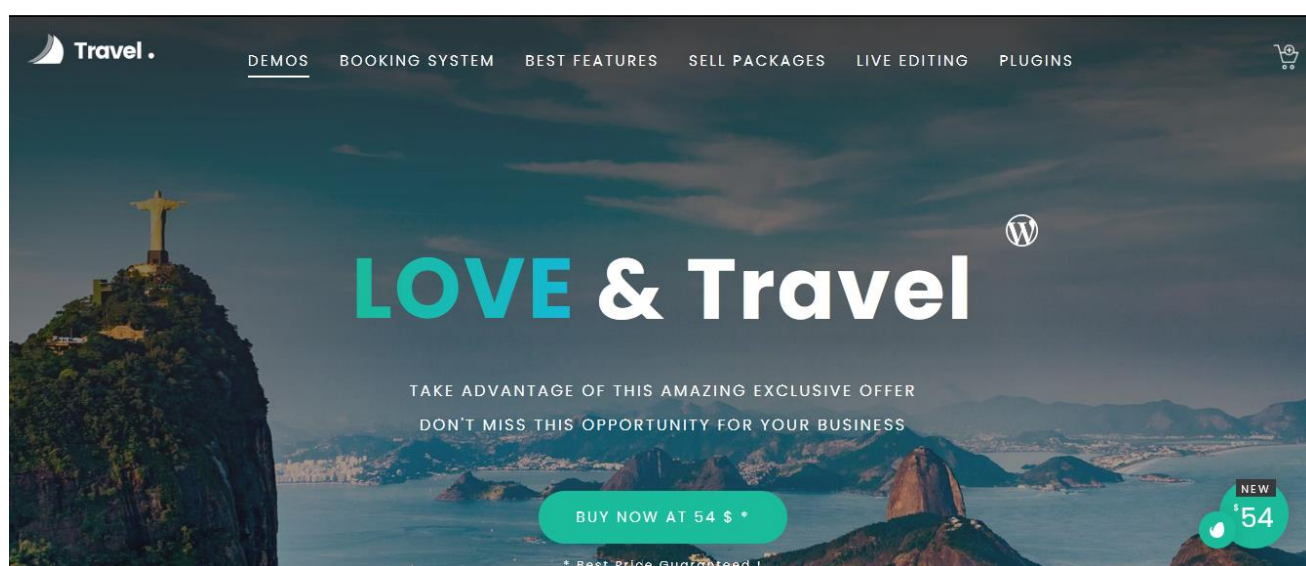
Travel.

DEMOS BOOKING SYSTEM BEST FEATURES SELL PACKAGES LIVE EDITING PLUGINS

LOVE & Travel

TAKE ADVANTAGE OF THIS AMAZING EXCLUSIVE OFFER

DON'T MISS THIS OPPORTUNITY FOR YOUR BUSINESS

BUY NOW AT 54 $ *

* Best Price Guaranteed !

NEW

$54